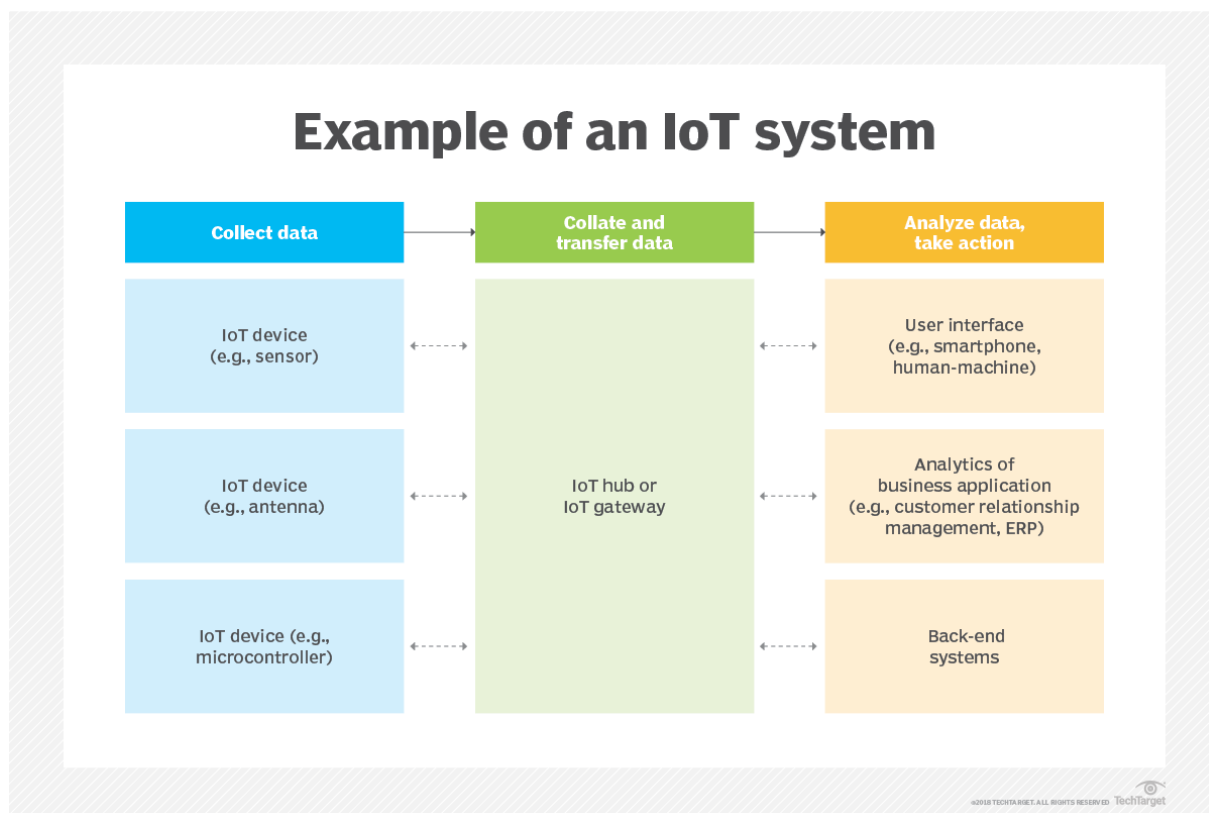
Example of an IoT system

Collect data

Collate and transfer data

Analyze data, take action

IoT device (e.g., sensor)

IoT device (e.g., antenna)

IoT device (e.g., microcontroller)

IoT hub or IoT gateway

User interface (e.g., smartphone, human-machine)

Analytics of business application (e.g., customer relationship management, ERP)

Back-end systems

©2018 TECHTARGET. ALL RIGHTS RESERVED TechTarget